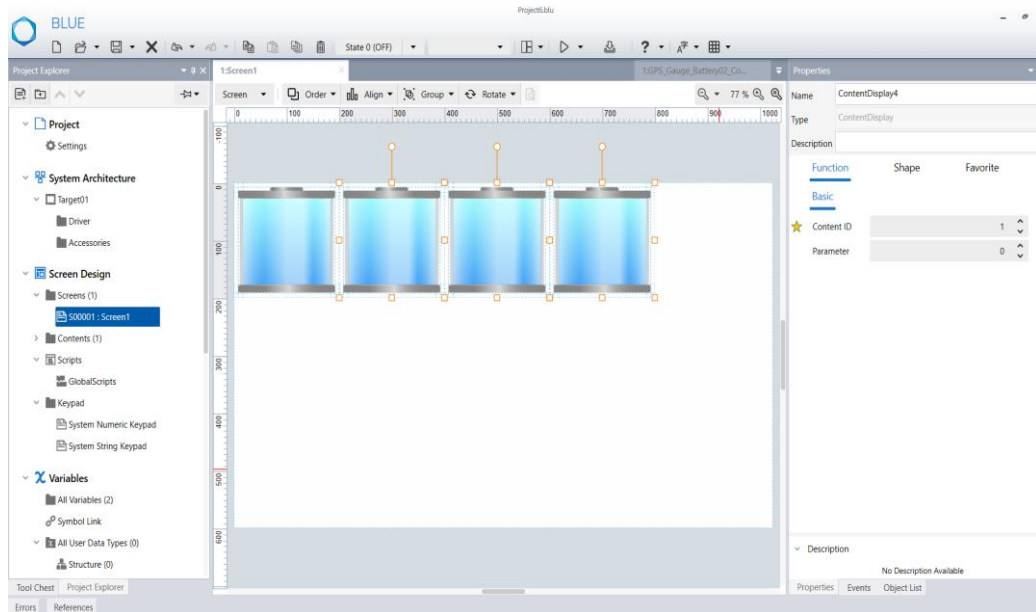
BLUE

Project6.blu

State 0 (OFF)

Project Explorer

1:Screen1

1:GP5_Gauge_Battery02_Co...

Properties

Screen Order Align Group Rotate

77 %

100 200 300 400 500 600 700 800 900 1000

100 0 100 200 300 400 500 600

Project

Settings

System Architecture

Target01

Driver

Accessories

Screen Design

Screens (1)

S00001 : Screen1

Contents (1)

Scripts

GlobalScripts

Keypad

System Numeric Keypad

System String Keypad

Variables

All Variables (2)

Symbol Link

All User Data Types (0)

Structure (0)

Tool Chest Project Explorer

Errors References

Name ContentDisplay4

Type ContentDisplay

Description

Function Shape Favorite

Basic

Content ID 1

Parameter 0

Description

No Description Available

Properties Events Object List